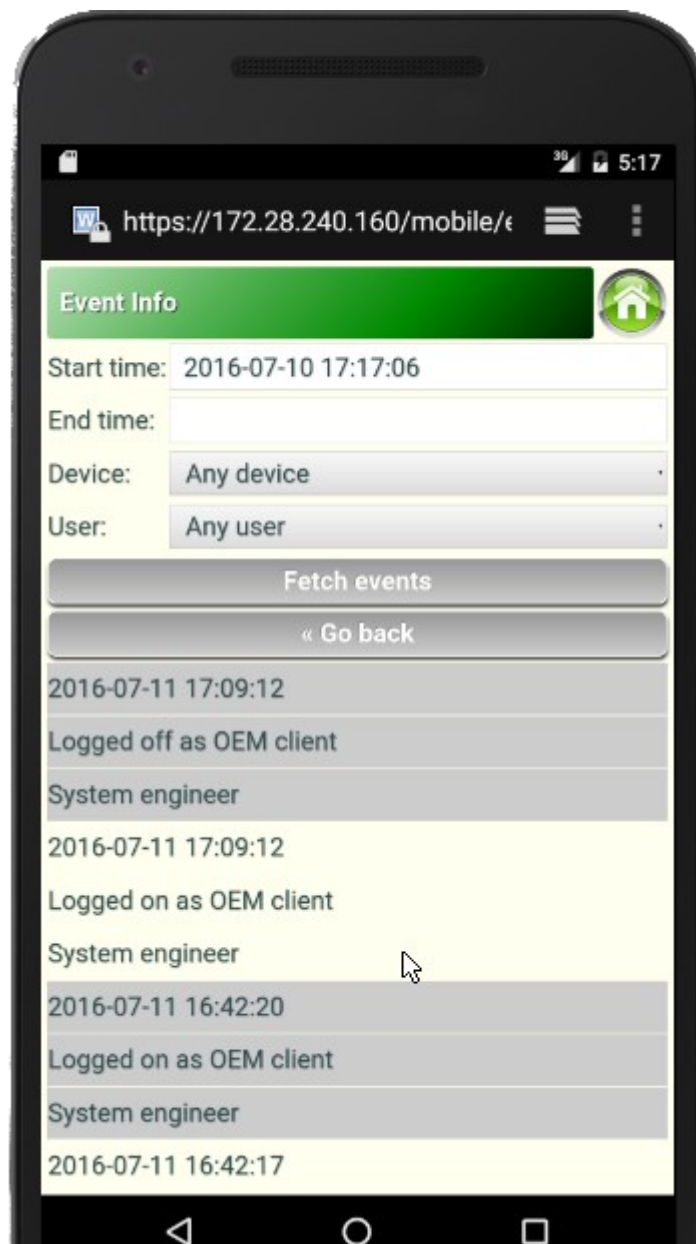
3G 5:17

https://172.28.240.160/mobile/ε

Event Info

Start time: 2016-07-10 17:17:06

End time:

Device: Any device

User: Any user

Fetch events

« Go back

2016-07-11 17:09:12

Logged off as OEM client

System engineer

2016-07-11 17:09:12

Logged on as OEM client

System engineer

2016-07-11 16:42:20

Logged on as OEM client

System engineer

2016-07-11 16:42:17